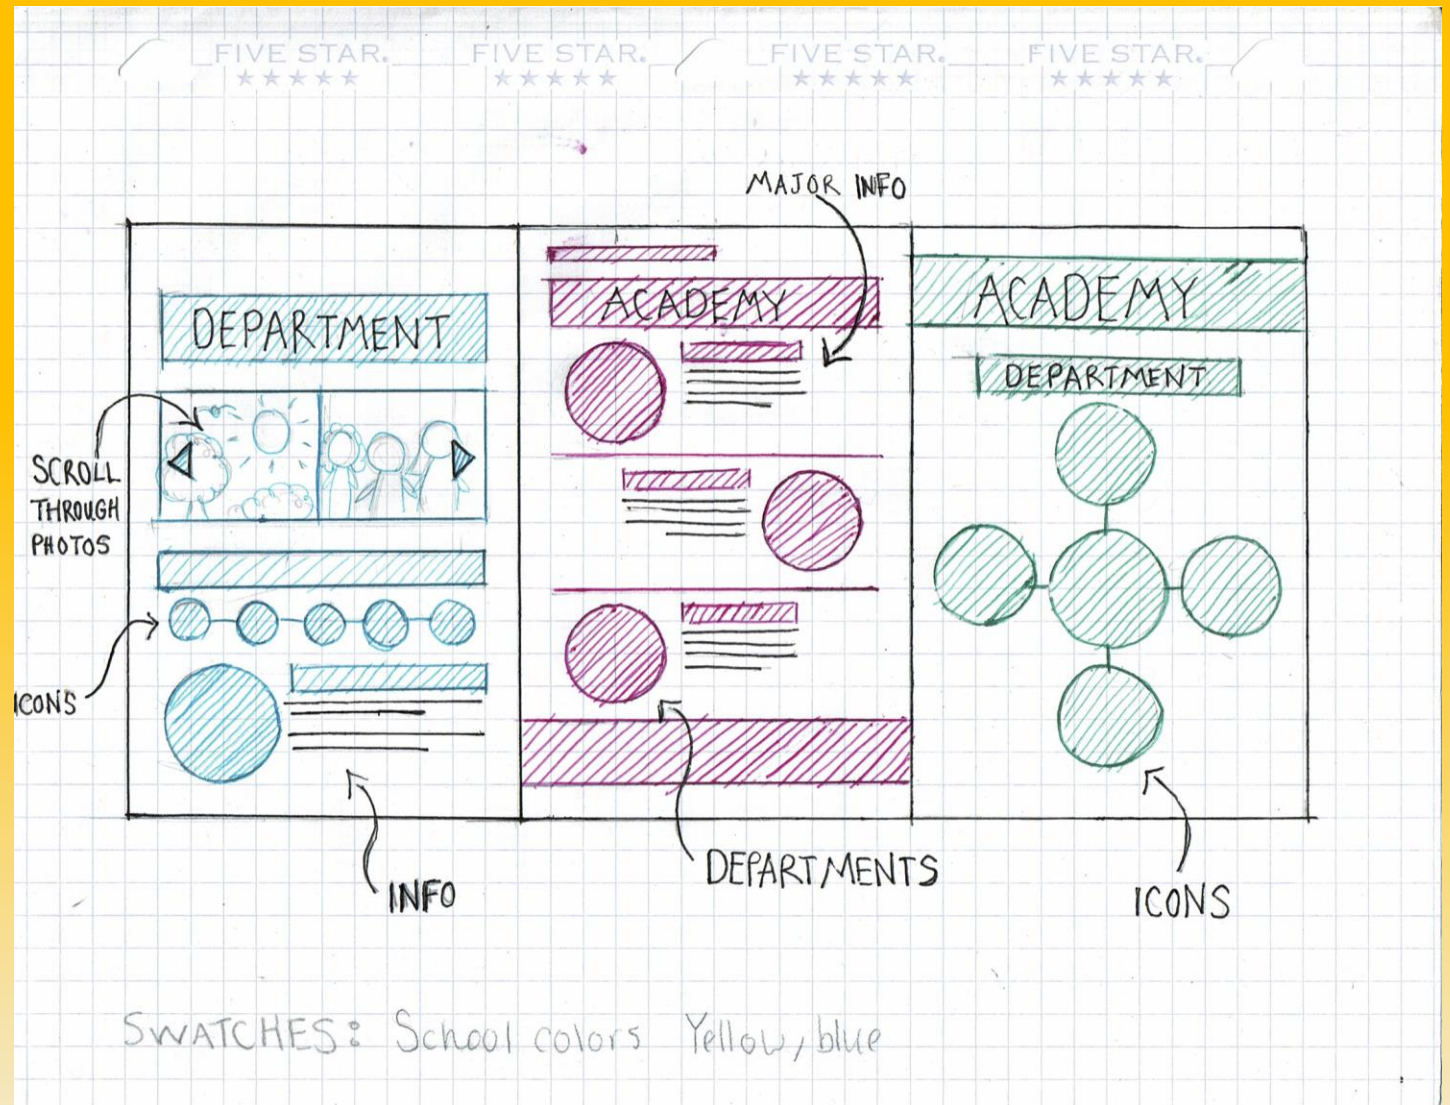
FIVE STAR. ★★★★★ FIVE STAR. ★★★★★ FIVE STAR. ★★★★★ FIVE STAR. ★★★★★

MAJOR INFO

DEPARTMENT

SCROLL THROUGH PHOTOS

ICONS

INFO

ACADEMY

DEPARTMENTS

ACADEMY

DEPARTMENT

ICONS

SWATCHES: School colors Yellow, blue